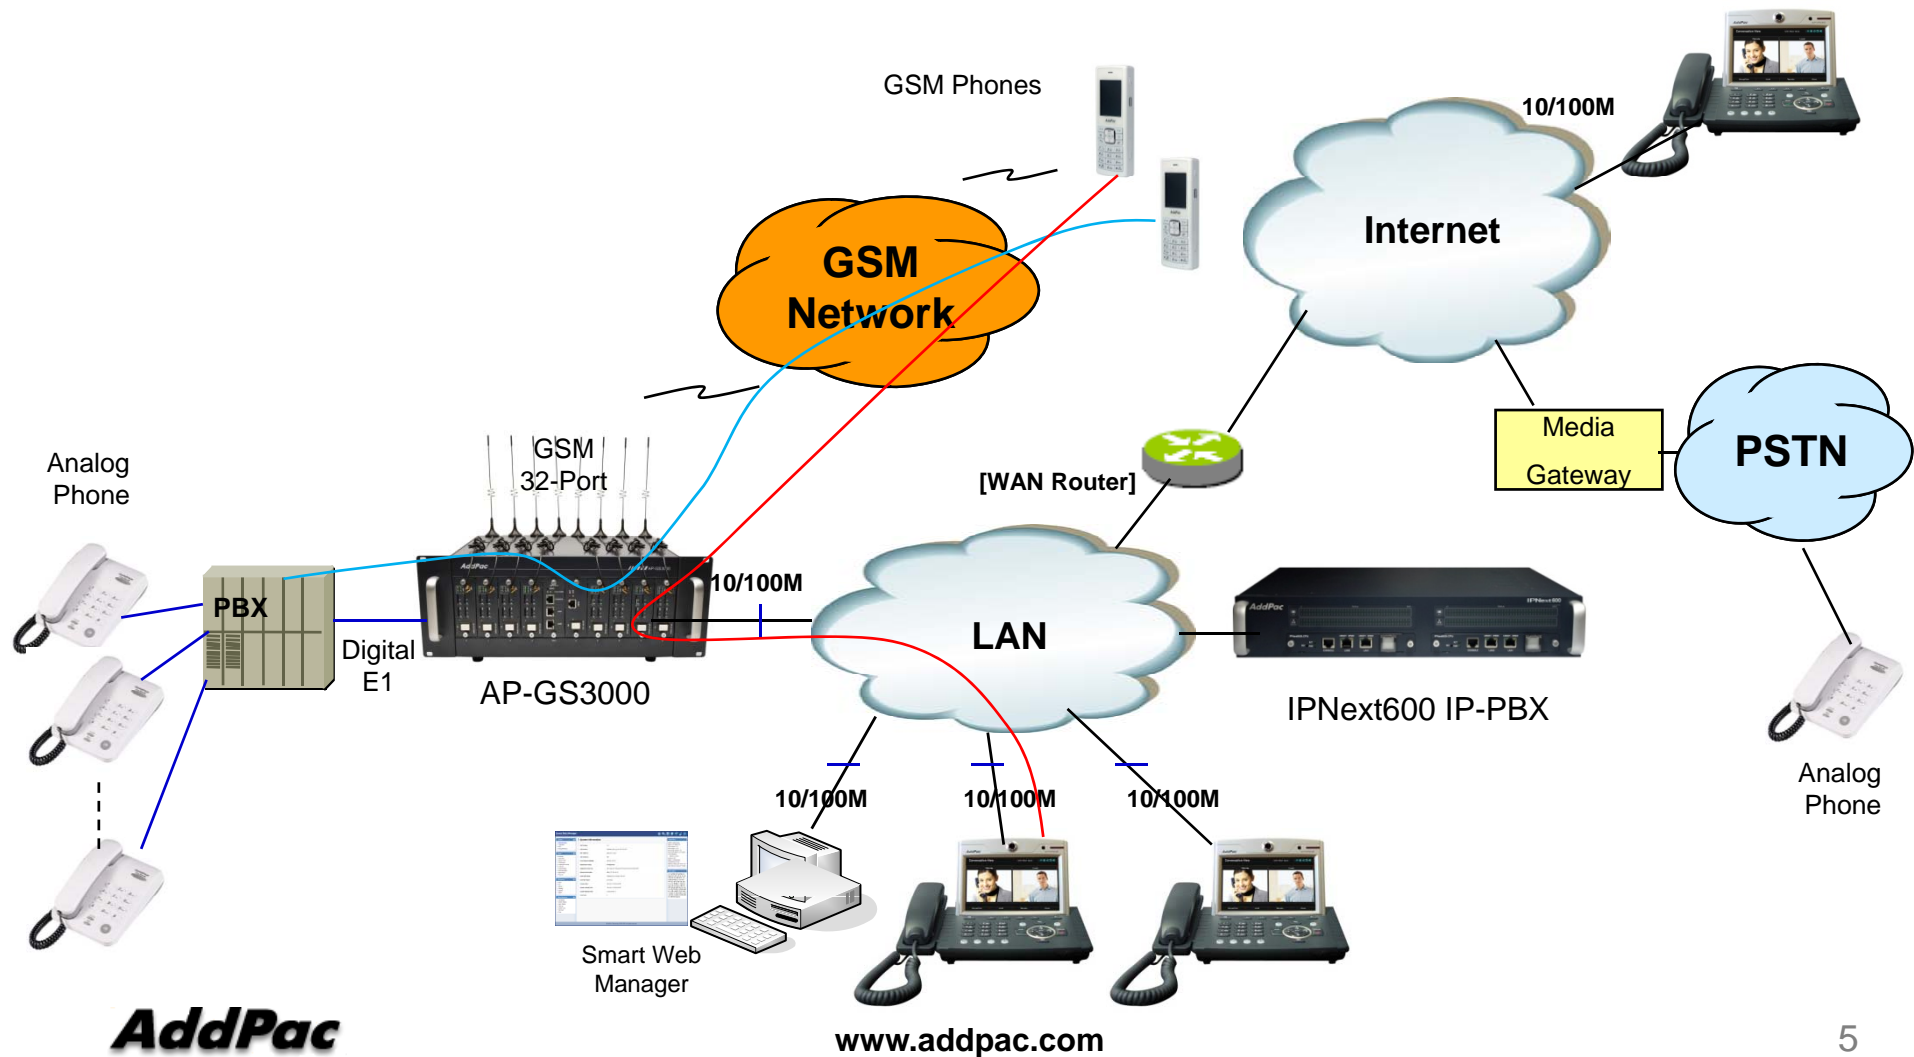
GSM Phones

10/100M

Internet

GSM Network

Media Gateway

PSTN

[WAN Router]

Analog Phone

GSM 32-Port

PBX

10/100M

LAN

Digital E1

AP-GS3000

IPNext600 IP-PBX

Analog Phone

10/100M

10/100M

10/100M

Smart Web Manager

AddPac

www.addpac.com

5